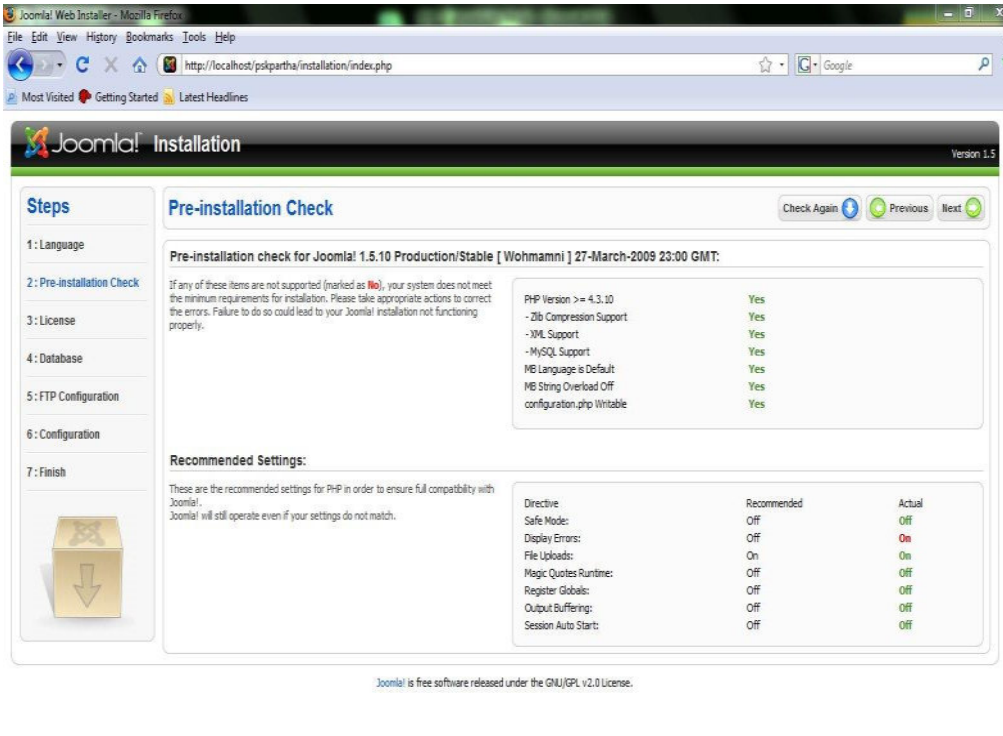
Joomla! Web Installer - Mozilla Firefox

File Edit View History Bookmarks Tools Help

http://localhost/pskpartha/installation/index.php

Google

Most Visited Getting Started Latest Headlines

Joomla! Installation

Version 1.5

Steps

1 : Language

2 : Pre-installation Check

3 : License

4 : Database

5 : FTP Configuration

6 : Configuration

7 : Finish

Pre-installation Check

Check Again Previous Next

Pre-installation check for Joomla! 1.5.10 Production/Stable [ Wohmamni ] 27-March-2009 23:00 GMT:

If any of these items are not supported (marked as No), your system does not meet the minimum requirements for installation. Please take appropriate actions to correct the errors. Failure to do so could lead to your Joomla! installation not functioning properly.

| | |
|---|---|
| PHP Version >= 4.3.10 | Yes |
| - Zlib Compression Support | Yes |
| - XML Support | Yes |
| - MySQL Support | Yes |
| MB Language is Default | Yes |
| MB String Overload Off | Yes |
| configuration.php Writable | Yes |

Recommended Settings:

These are the recommended settings for PHP in order to ensure full compatibility with Joomla!.
Joomla! will still operate even if your settings do not match.

| Directive | Recommended | Actual |
|---|---|---|
| Safe Mode: | Off | Off |
| Display Errors: | Off | On |
| File Uploads: | On | On |
| Magic Quotes Runtime: | Off | Off |
| Register Globals: | Off | Off |
| Output Buffering: | Off | Off |
| Session Auto Start: | Off | Off |

Joomla! is free software released under the GNU/GPL v2.0 License.